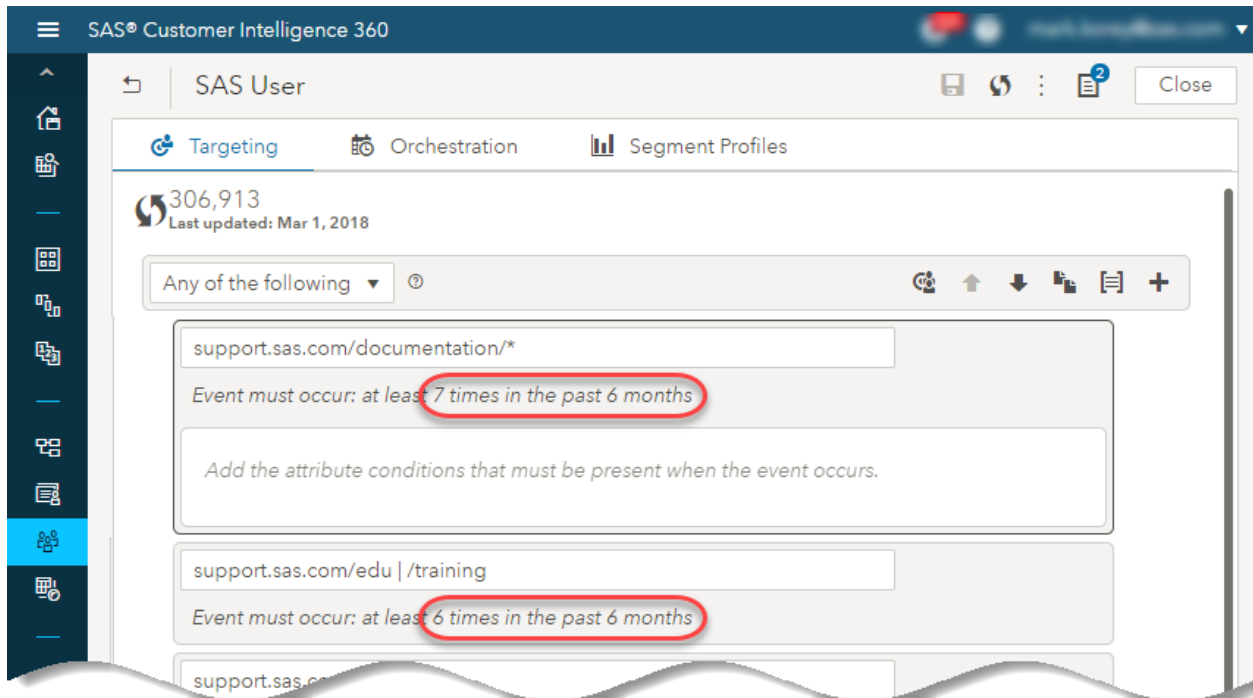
SAS® Customer Intelligence 360

SAS User

2

Close

Targeting

Orchestration

Segment Profiles

306,913
Last updated: Mar 1, 2018

Any of the following

support.sas.com/documentation/*

Event must occur: at least 7 times in the past 6 months

Add the attribute conditions that must be present when the event occurs.

support.sas.com/edu | /training

Event must occur: at least 6 times in the past 6 months

support.sas.co